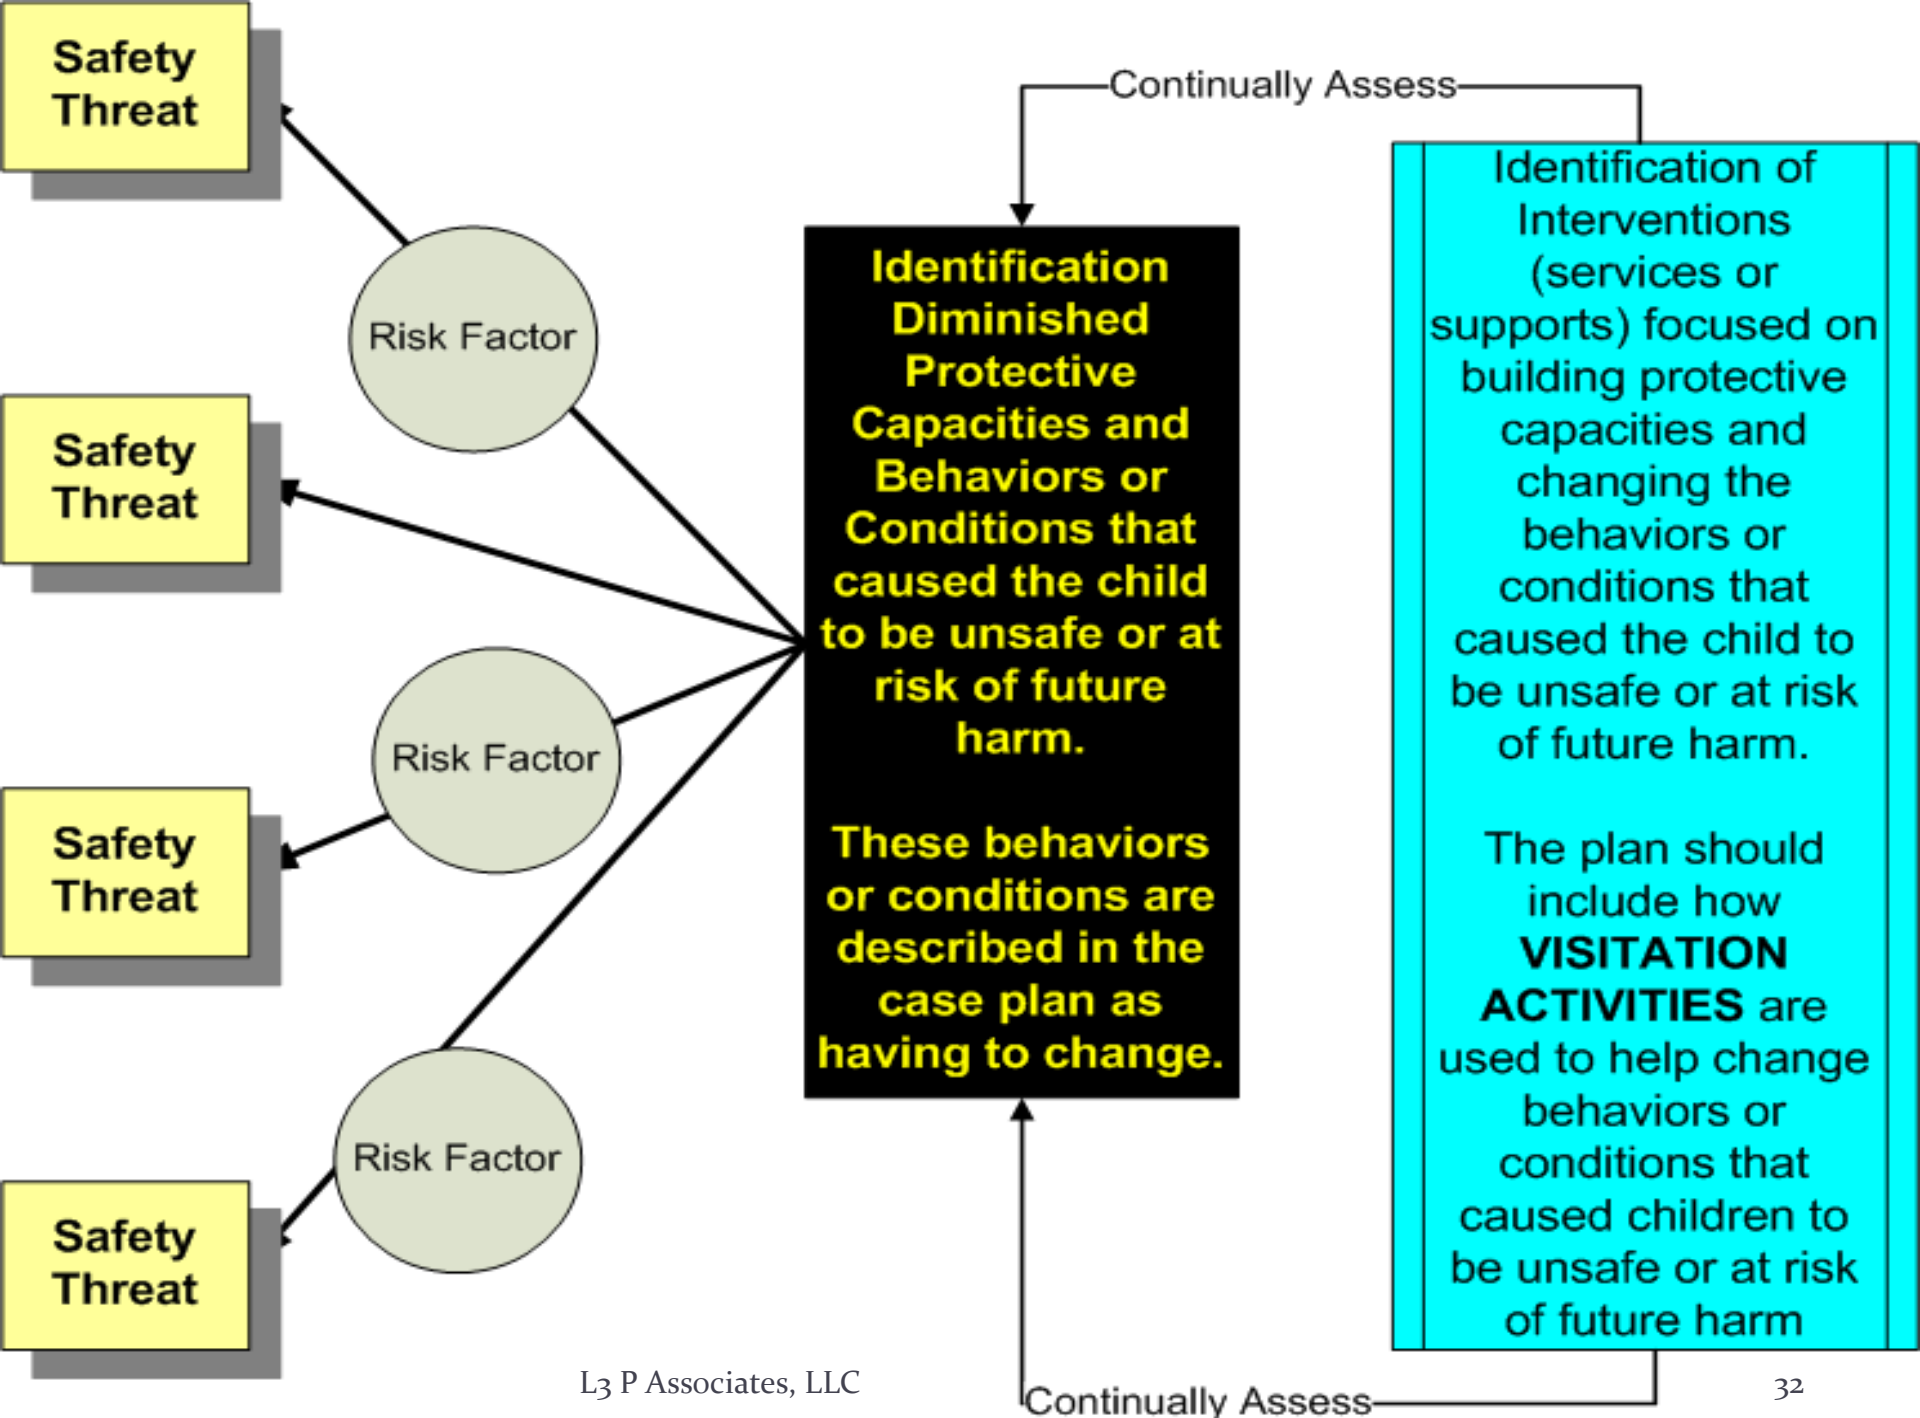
Safety Threat

Safety Threat

Safety Threat

Safety Threat

Risk Factor

Risk Factor

Risk Factor

Continually Assess

Identification Diminished Protective Capacities and Behaviors or Conditions that caused the child to be unsafe or at risk of future harm.

These behaviors or conditions are described in the case plan as having to change.

Identification of Interventions (services or supports) focused on building protective capacities and changing the behaviors or conditions that caused the child to be unsafe or at risk of future harm.

The plan should include how **VISITATION ACTIVITIES** are used to help change behaviors or conditions that caused children to be unsafe or at risk of future harm

L3 P Associates, LLC

Continually Assess

32